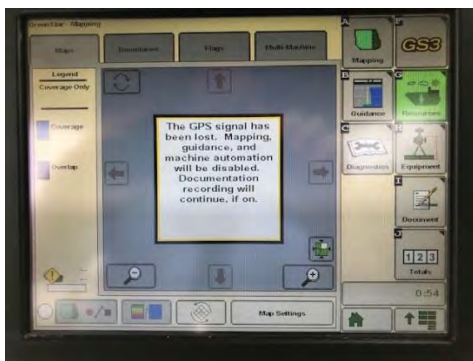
GreenStar - Mapping

Maps

Boundaries

Flags

Multi-Machine

Legend

Coverage Only

Coverage

Overlap

The GPS signal has been lost. Mapping, guidance, and machine automation will be disabled. Documentation recording will continue, if on.

Map Settings

A

Mapping

GS3

B

Guidance

G

Resources

C

Diagnostics

H

Equipment

I

Document

J

1 2 3

Totals

0:54